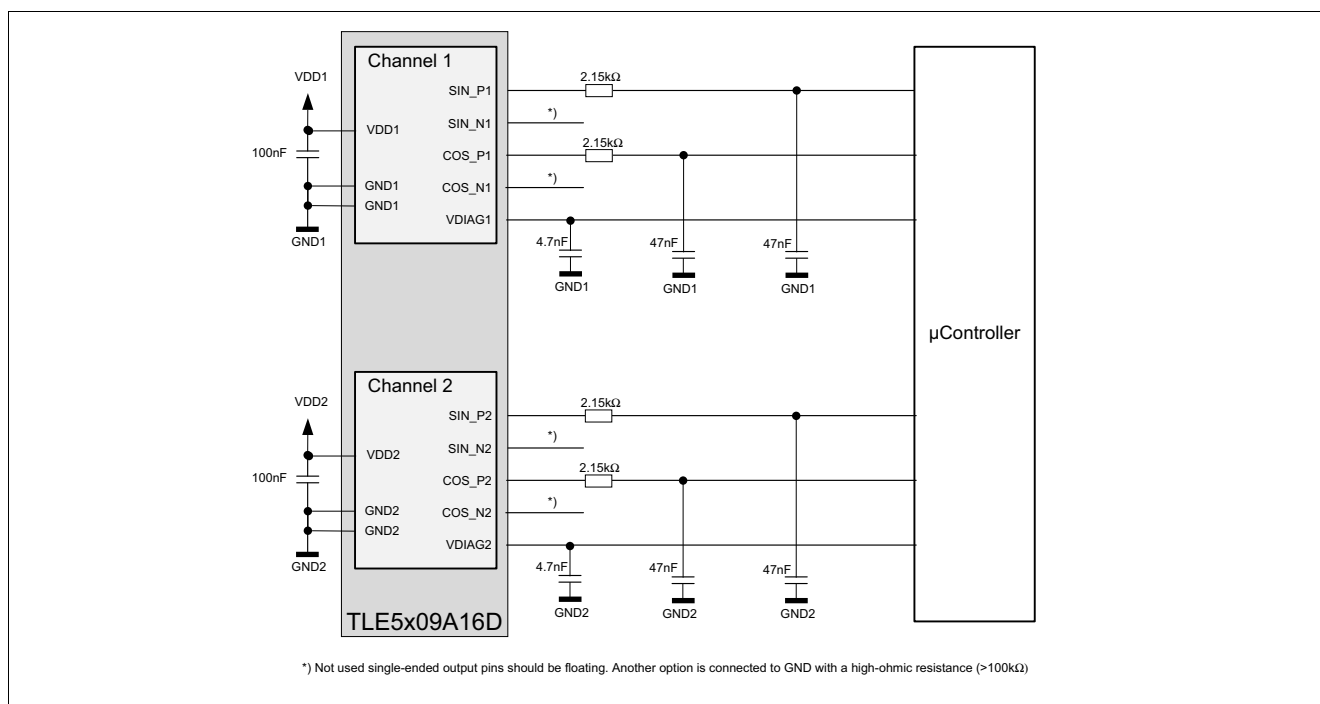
Channel 1
VDD1
SIN_P1
2.15kΩ
SIN_N1
*)
VDD1
100nF
COS_P1
2.15kΩ
GND1
COS_N1
*)
GND1
VDIAG1
GND1
4.7nF
47nF
47nF
GND1
GND1
GND1

µController

Channel 2
VDD2
SIN_P2
2.15kΩ
SIN_N2
*)
VDD2
100nF
COS_P2
2.15kΩ
GND2
COS_N2
*)
GND2
VDIAG2
GND2
4.7nF
47nF
47nF
GND2
GND2
GND2
TLE5x09A16D

*) Not used single-ended output pins should be floating. Another option is connected to GND with a high-ohmic resistance (>100kΩ)